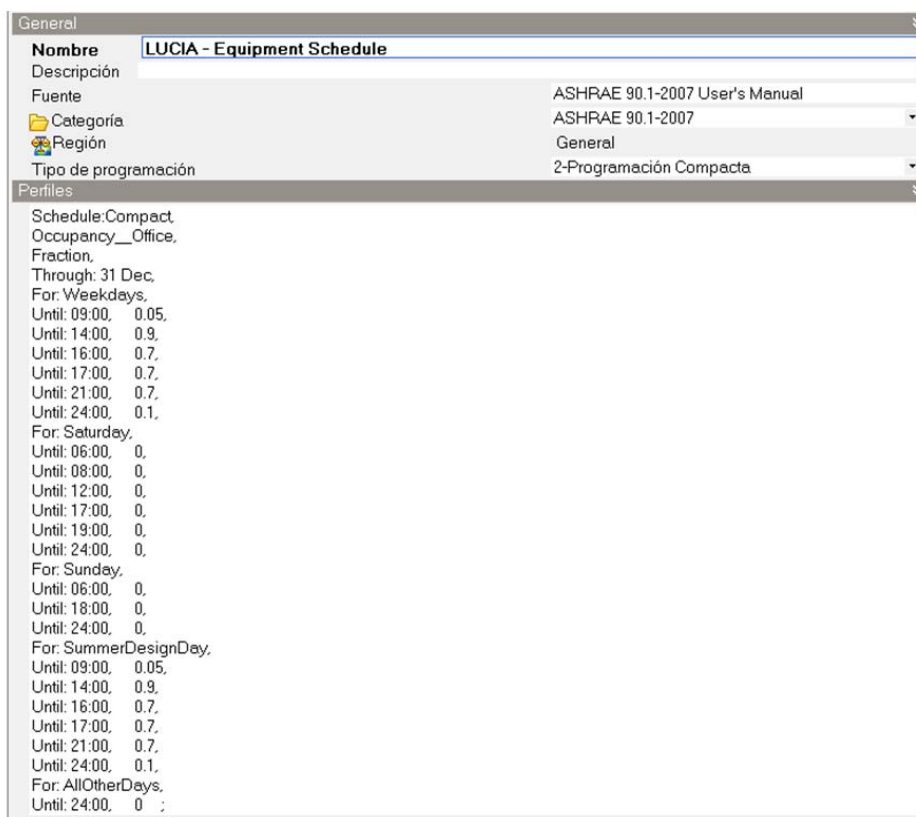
General

| | | |
|---|---|---|
| Nombre | LUCIA - Equipment Schedule | |
| Descripción | | |
| Fuente | | ASHRAE 90.1-2007 User's Manual |
| Categoría | | ASHRAE 90.1-2007 |
| Región | | General |
| Tipo de programación | | 2-Programación Compacta |

Perfiles

Schedule:Compact,
Occupancy__Office,
Fraction,
Through: 31 Dec,
For: Weekdays,
Until: 09:00, 0.05,
Until: 14:00, 0.9,
Until: 16:00, 0.7,
Until: 17:00, 0.7,
Until: 21:00, 0.7,
Until: 24:00, 0.1,
For: Saturday,
Until: 06:00, 0,
Until: 08:00, 0,
Until: 12:00, 0,
Until: 17:00, 0,
Until: 19:00, 0,
Until: 24:00, 0,
For: Sunday,
Until: 06:00, 0,
Until: 18:00, 0,
Until: 24:00, 0,
For: SummerDesignDay,
Until: 09:00, 0.05,
Until: 14:00, 0.9,
Until: 16:00, 0.7,
Until: 17:00, 0.7,
Until: 21:00, 0.7,
Until: 24:00, 0.1,
For: AllOtherDays,
Until: 24:00, 0 ;